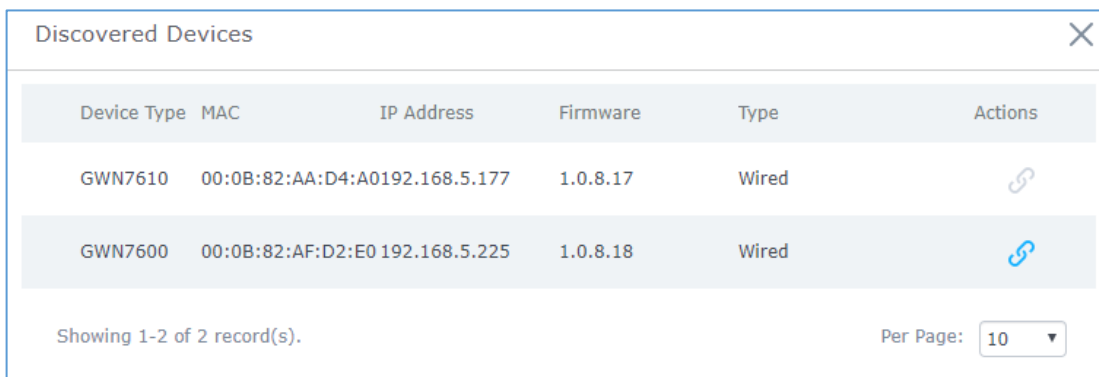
Discovered Devices

| Device Type | MAC | IP Address | Firmware | Type | Actions |
|---|---|---|---|---|---|
| GWN7610 | 00:0B:82:AA:D4:A0 | 192.168.5.177 | 1.0.8.17 | Wired | |
| GWN7600 | 00:0B:82:AF:D2:E0 | 192.168.5.225 | 1.0.8.18 | Wired | |

Showing 1-2 of 2 record(s).

Per Page: 10